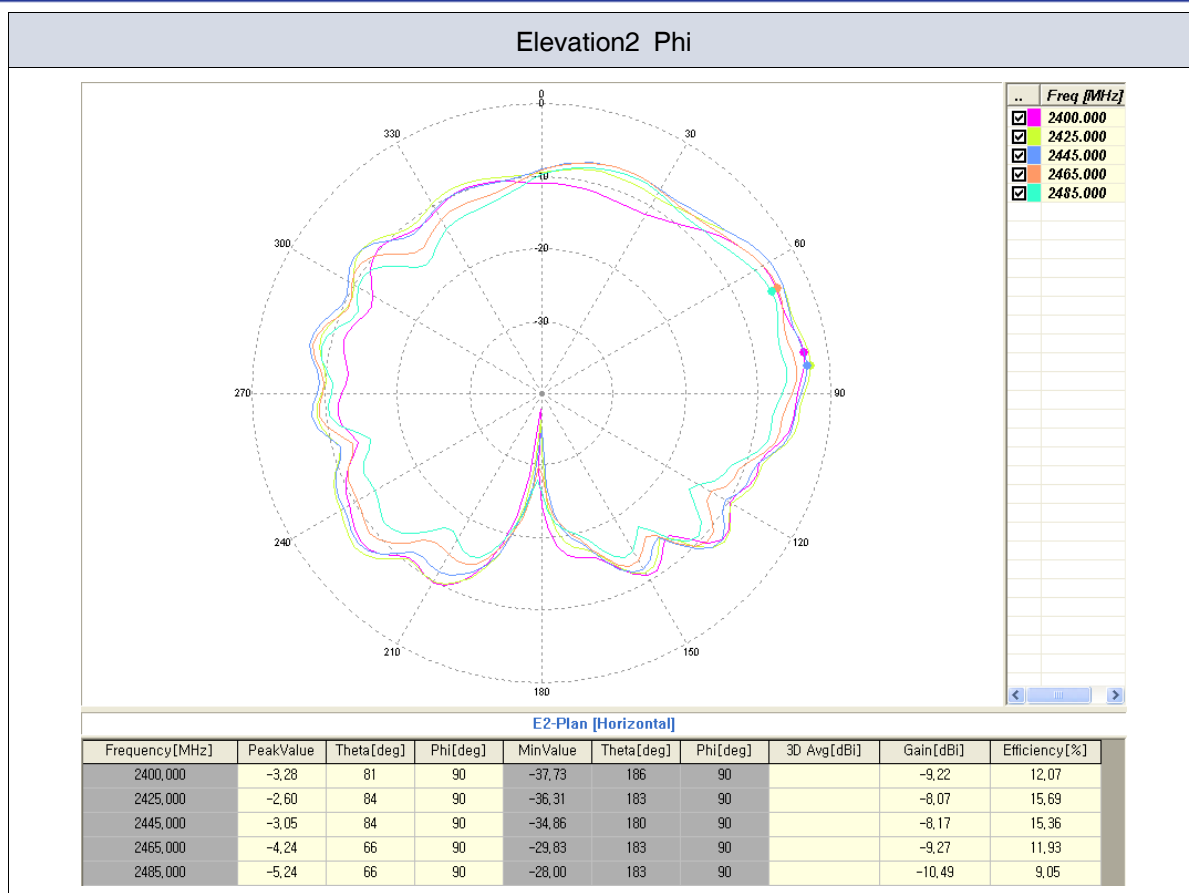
Elevation2 Phi

0
0
330
30
-10
300
60
-20
-30
270
90
240
120
210
150
180

| .. | Freq [MHz] |
|---|---|
| ☑ | 2400.000 |
| ☑ | 2425.000 |
| ☑ | 2445.000 |
| ☑ | 2465.000 |
| ☑ | 2485.000 |

E2-Plan [Horizontal]

| Frequency[MHz] | PeakValue | Theta[deg] | Phi[deg] | MinValue | Theta[deg] | Phi[deg] | 3D Avg[dBi] | Gain[dBi] | Efficiency[%] |
|---|---|---|---|---|---|---|---|---|---|
| 2400,000 | -3,28 | 81 | 90 | -37,73 | 186 | 90 | | -9,22 | 12,07 |
| 2425,000 | -2,60 | 84 | 90 | -36,31 | 183 | 90 | | -8,07 | 15,69 |
| 2445,000 | -3,05 | 84 | 90 | -34,86 | 180 | 90 | | -8,17 | 15,36 |
| 2465,000 | -4,24 | 66 | 90 | -29,83 | 183 | 90 | | -9,27 | 11,93 |
| 2485,000 | -5,24 | 66 | 90 | -28,00 | 183 | 90 | | -10,49 | 9,05 |